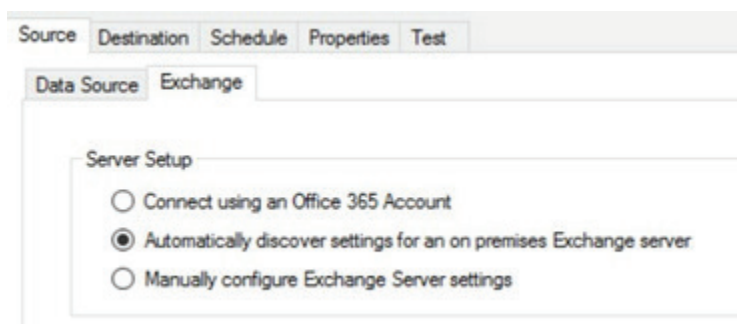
Source Destination Schedule Properties Test

Data Source Exchange

Server Setup

Connect using an Office 365 Account

Automatically discover settings for an on premises Exchange server

Manually configure Exchange Server settings